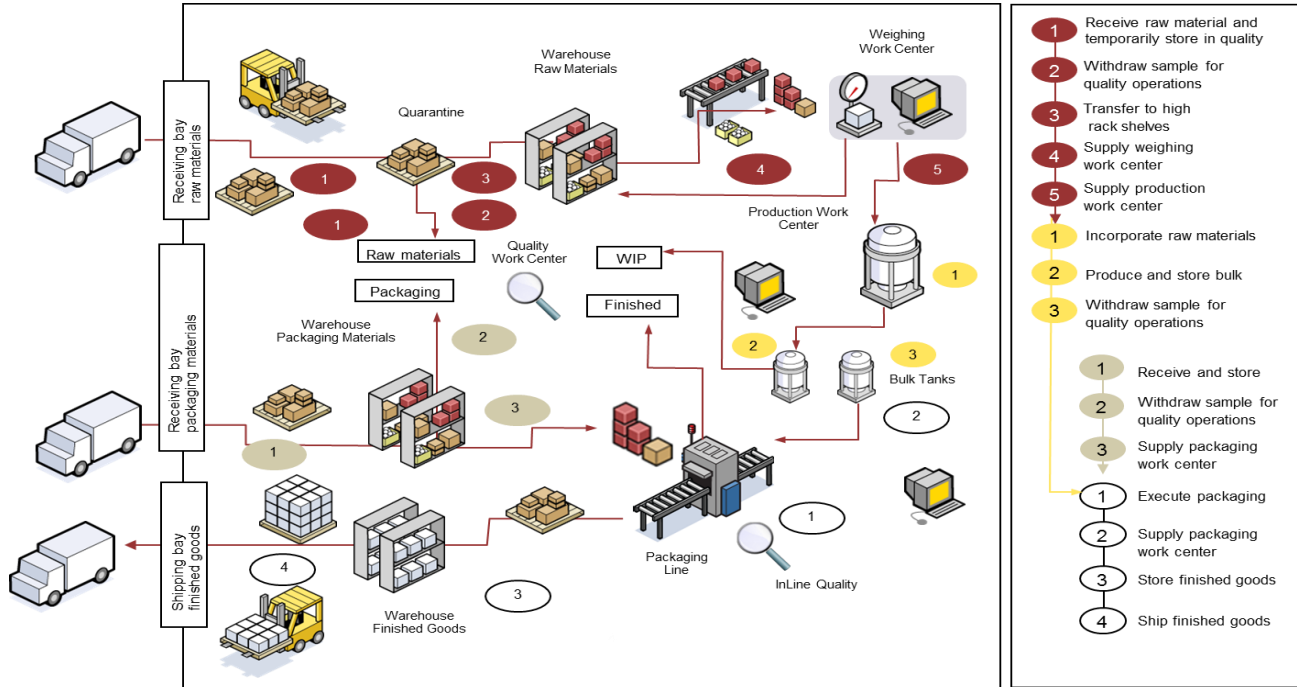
Receiving bay raw materials

Receiving bay packaging materials

Shipping bay finished goods

Quarantine

Warehouse Raw Materials

Weighing Work Center

1

1

3

2

4

5

Production Work Center

Raw materials

Quality Work Center

WIP

Packaging

Finished

1

Warehouse Packaging Materials

2

2

3

Bulk Tanks

3

2

1

1

Packaging Line

InLine Quality

4

3

Warehouse Finished Goods

1 Receive raw material and temporarily store in quality

2 Withdraw sample for quality operations

3 Transfer to high rack shelves

4 Supply weighing work center

5 Supply production work center

1 Incorporate raw materials

2 Produce and store bulk

3 Withdraw sample for quality operations

1 Receive and store

2 Withdraw sample for quality operations

3 Supply packaging work center

1 Execute packaging

2 Supply packaging work center

3 Store finished goods

4 Ship finished goods